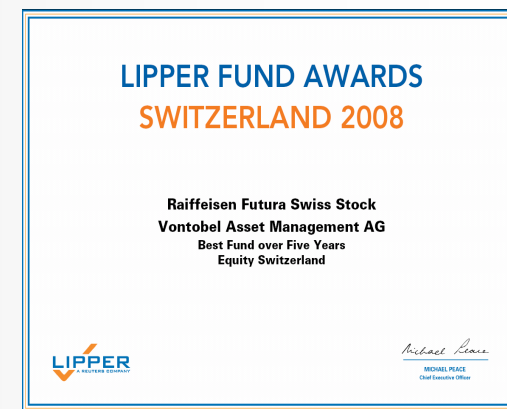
LIPPER FUND AWARDS
SWITZERLAND 2008

Raiffeisen Futura Swiss Stock
Vontobel Asset Management AG
Best Fund over Five Years
Equity Switzerland

LIPPER
A REUTERS COMPANY

Michael Peace
MICHAEL PEACE
Chief Executive Officer